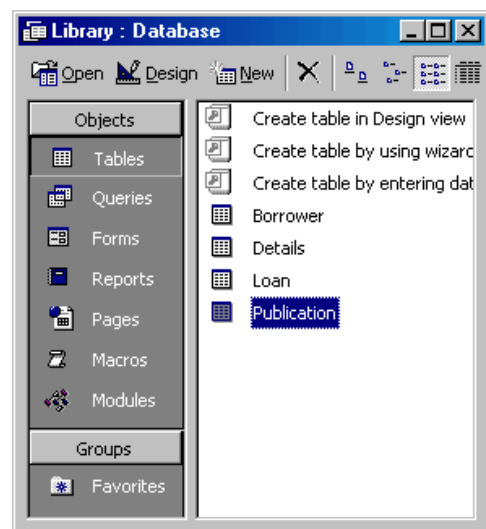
Library : Database

Open Design New

Objects
Tables
Queries
Forms
Reports
Pages
Macros
Modules
Groups
Favorites

Create table in Design view
Create table by using wizarc
Create table by entering dat
Borrower
Details
Loan
Publication